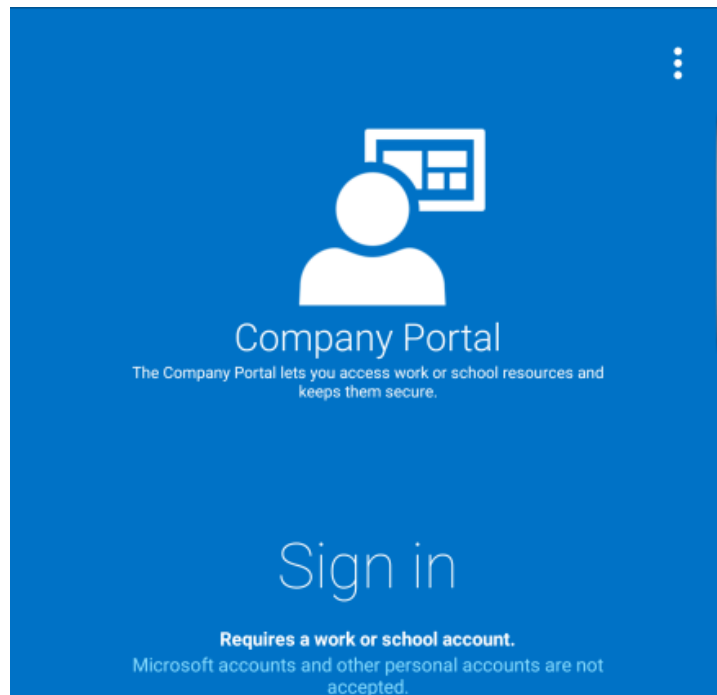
Company Portal
The Company Portal lets you access work or school resources and keeps them secure.

Sign in

Requires a work or school account.
Microsoft accounts and other personal accounts are not accepted.